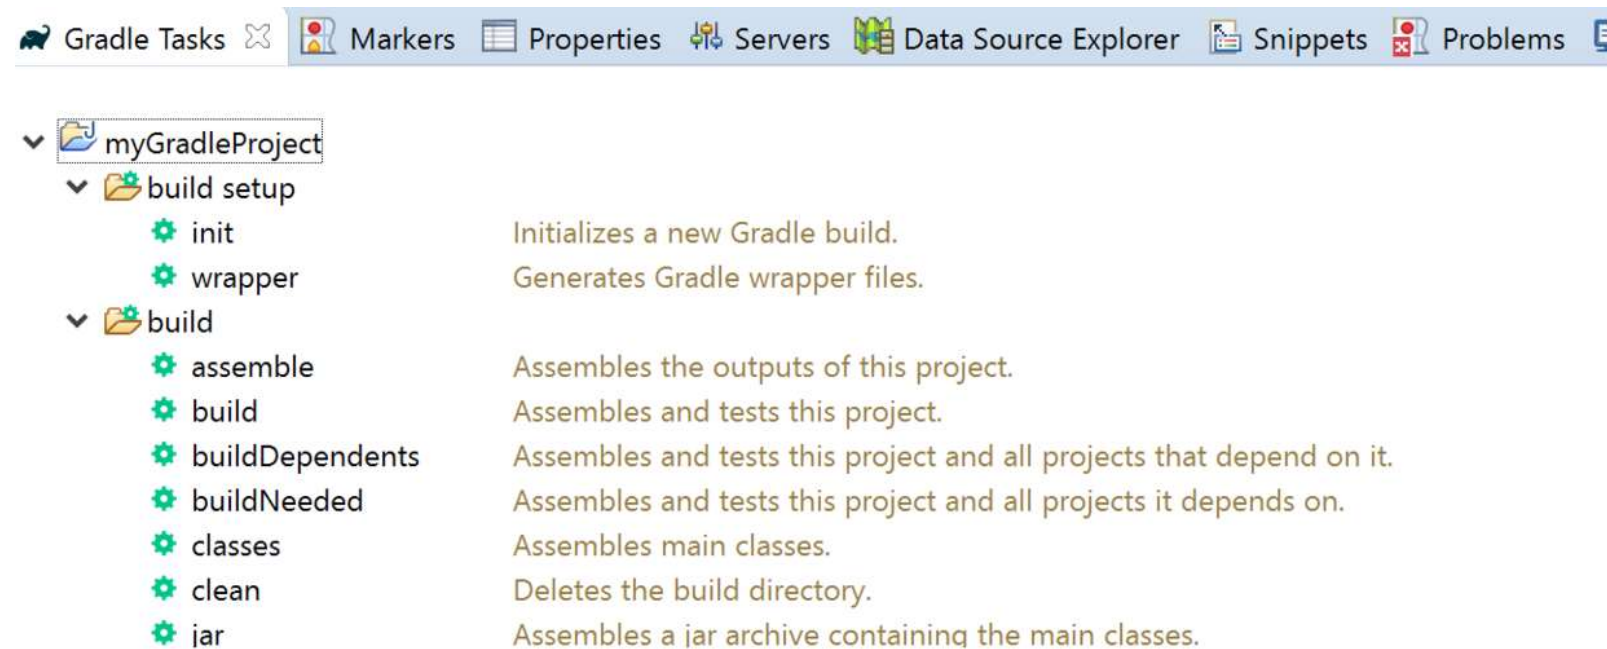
Gradle Tasks Markers Properties Servers Data Source Explorer Snippets Problems

myGradleProject
build setup
init Initializes a new Gradle build.
wrapper Generates Gradle wrapper files.
build
assemble Assembles the outputs of this project.
build Assembles and tests this project.
buildDependents Assembles and tests this project and all projects that depend on it.
buildNeeded Assembles and tests this project and all projects it depends on.
classes Assembles main classes.
clean Deletes the build directory.
jar Assembles a jar archive containing the main classes.